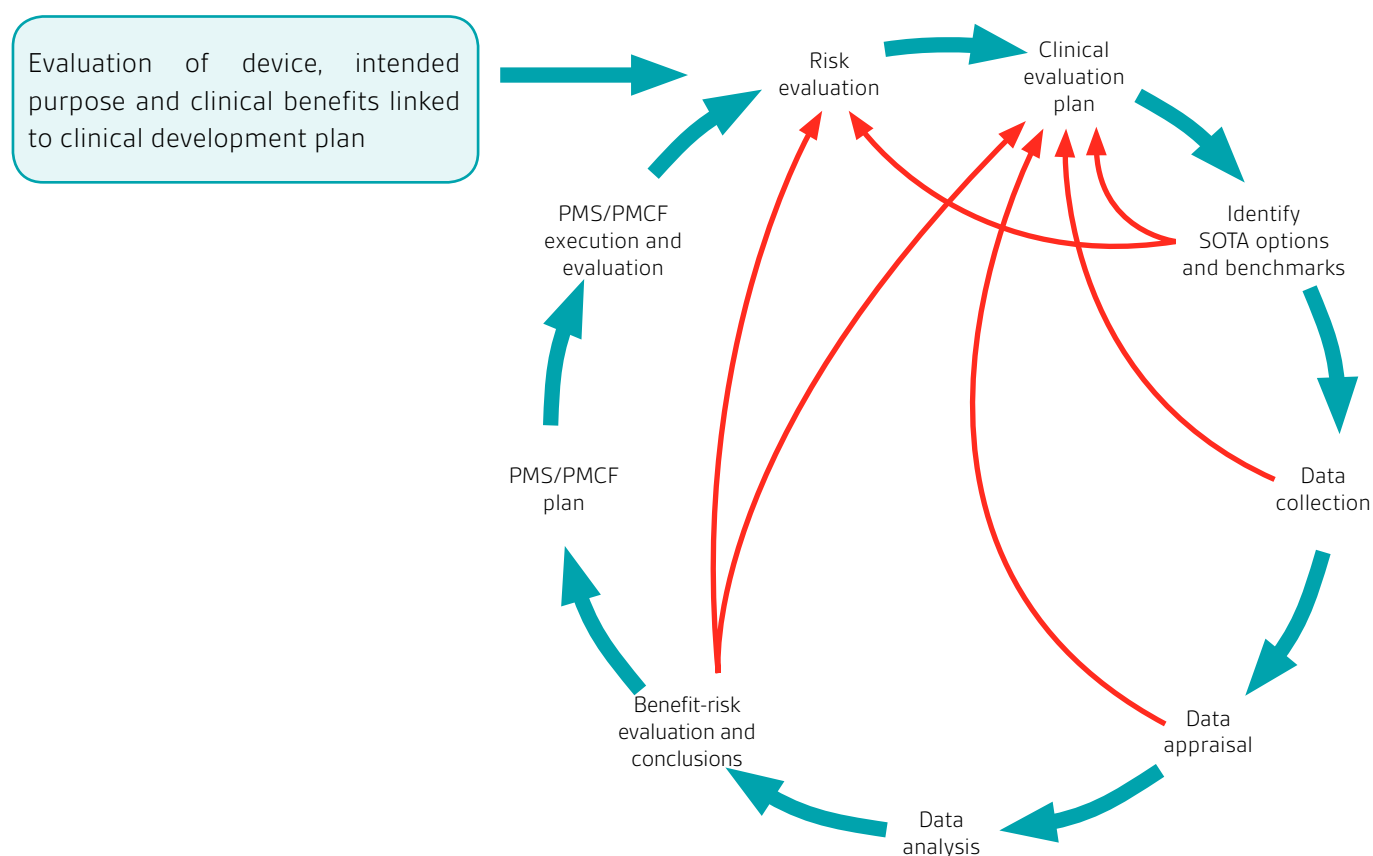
Evaluation of device, intended purpose and clinical benefits linked to clinical development plan

Risk evaluation

Clinical evaluation plan

Identify SOTA options and benchmarks

Data collection

Data appraisal

Data analysis

Benefit-risk evaluation and conclusions

PMS/PMCF plan

PMS/PMCF execution and evaluation